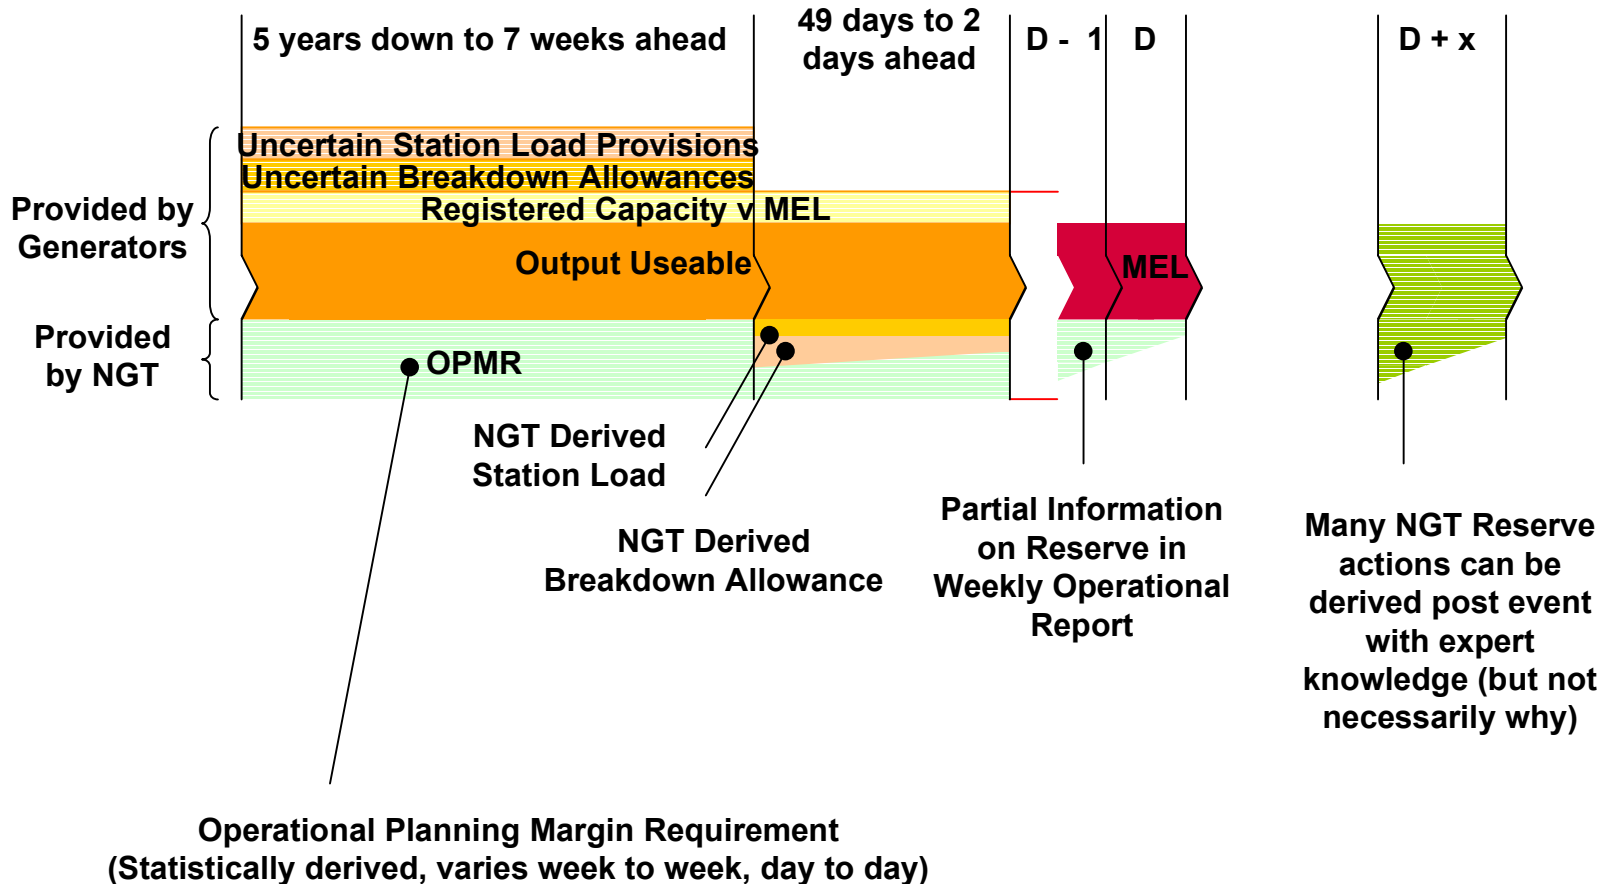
5 years down to 7 weeks ahead

49 days to 2 days ahead

D - 1

D

D + x

Provided by Generators

Uncertain Station Load Provisions

Uncertain Breakdown Allowances

Registered Capacity v MEL

Output Useable

MEL

Provided by NGT

OPMR

NGT Derived Station Load

NGT Derived Breakdown Allowance

Partial Information on Reserve in Weekly Operational Report

Many NGT Reserve actions can be derived post event with expert knowledge (but not necessarily why)

Operational Planning Margin Requirement (Statistically derived, varies week to week, day to day)